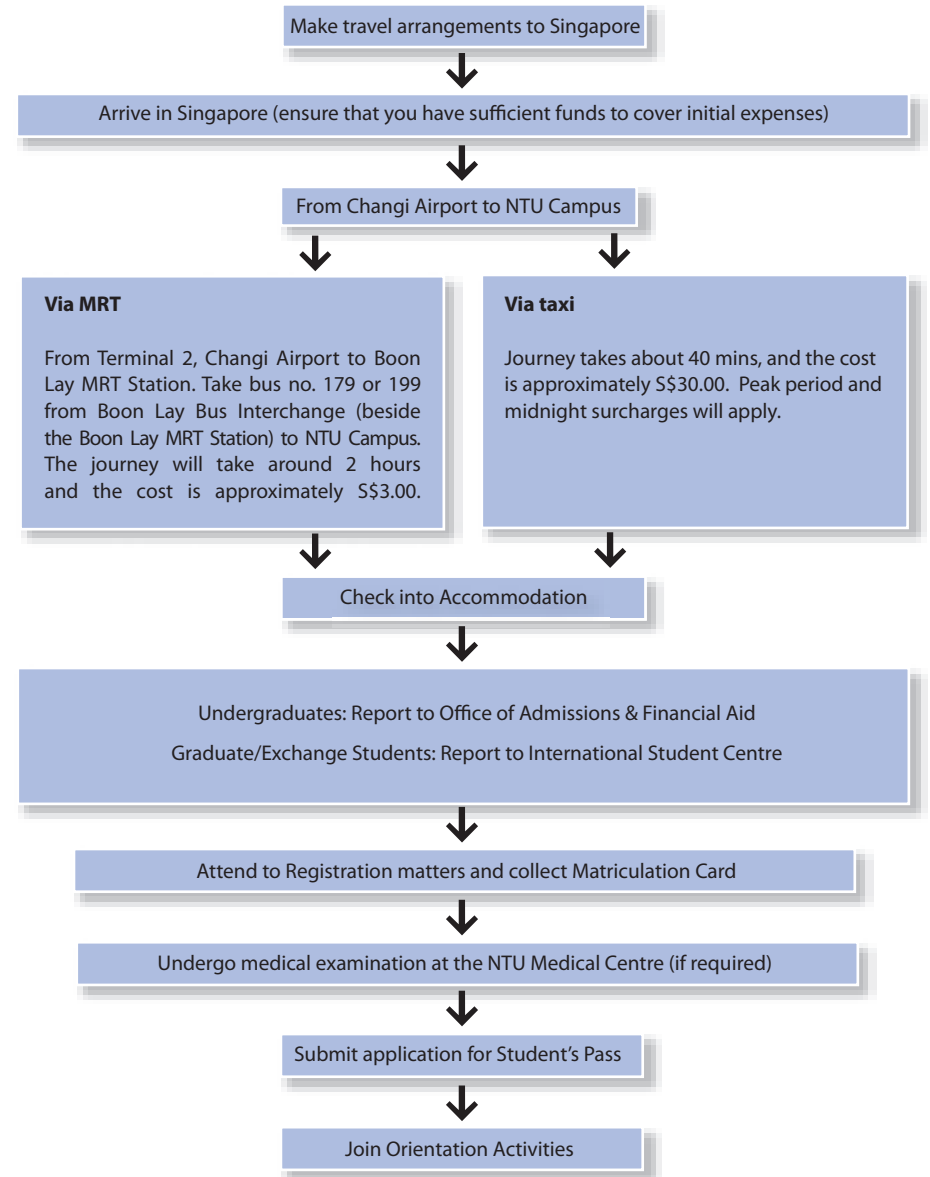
Make travel arrangements to Singapore

Arrive in Singapore (ensure that you have sufficient funds to cover initial expenses)

From Changi Airport to NTU Campus

Via MRT

From Terminal 2, Changi Airport to Boon Lay MRT Station. Take bus no. 179 or 199 from Boon Lay Bus Interchange (beside the Boon Lay MRT Station) to NTU Campus. The journey will take around 2 hours and the cost is approximately S$3.00.

Via taxi

Journey takes about 40 mins, and the cost is approximately S$30.00. Peak period and midnight surcharges will apply.

Check into Accommodation

Undergraduates: Report to Office of Admissions & Financial Aid

Graduate/Exchange Students: Report to International Student Centre

Attend to Registration matters and collect Matriculation Card

Undergo medical examination at the NTU Medical Centre (if required)

Submit application for Student's Pass

Join Orientation Activities